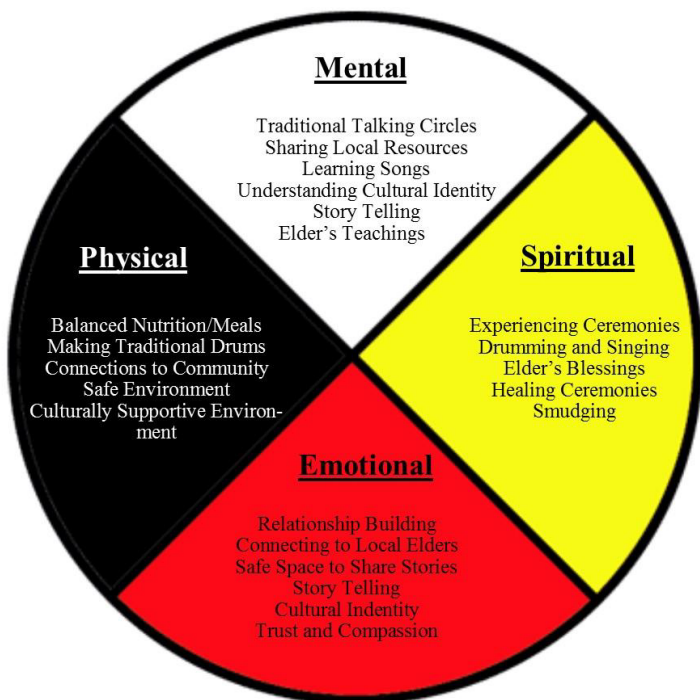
Mental

Traditional Talking Circles
Sharing Local Resources
Learning Songs
Understanding Cultural Identity
Story Telling
Elder's Teachings

Physical

Balanced Nutrition/Meals
Making Traditional Drums
Connections to Community
Safe Environment
Culturally Supportive Environment

Spiritual

Experiencing Ceremonies
Drumming and Singing
Elder's Blessings
Healing Ceremonies
Smudging

Emotional

Relationship Building
Connecting to Local Elders
Safe Space to Share Stories
Story Telling
Cultural Indentity
Trust and Compassion